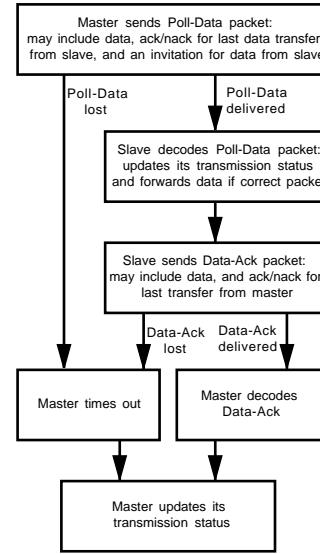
Master sends Poll-Data packet: may include data, ack/nack for last data transfer from slave, and an invitation for data from slave

Poll-Data lost

Poll-Data delivered

Slave decodes Poll-Data packet: updates its transmission status and forwards data if correct packet

Slave sends Data-Ack packet: may include data, and ack/nack for last transfer from master

Data-Ack lost

Data-Ack delivered

Master times out

Master decodes Data-Ack

Master updates its transmission status